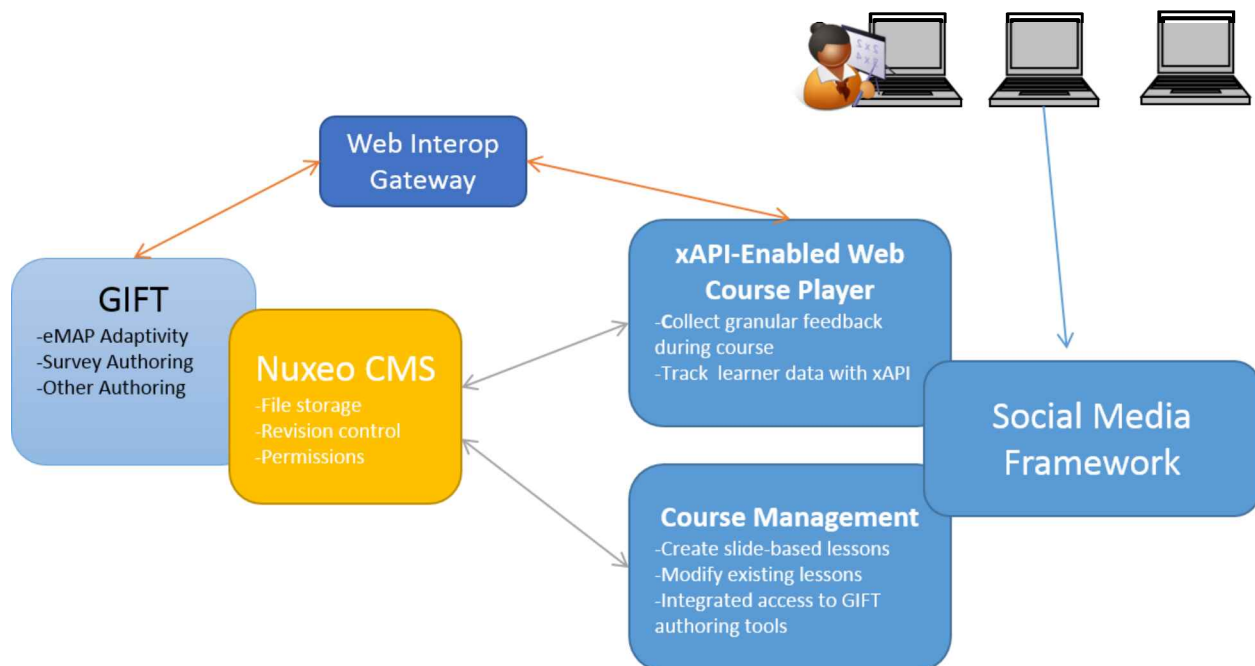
Web Interop Gateway

GIFT
-eMAP Adaptivity
-Survey Authoring
-Other Authoring

Nuxeo CMS
-File storage
-Revision control
-Permissions

xAPI-Enabled Web Course Player
-Collect granular feedback during course
-Track learner data with xAPI

Social Media Framework

Course Management
-Create slide-based lessons
-Modify existing lessons
-Integrated access to GIFT authoring tools